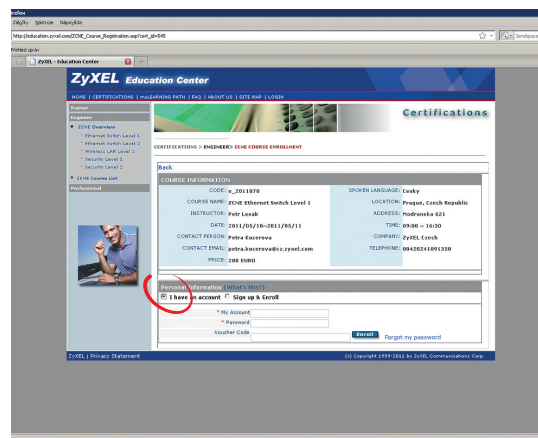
Firefox
Záložky Nástroje Nápověda
http://education.zyxel.com/ZCNE_Course_Registration.asp?sort_id=545
Přehled zpráv
ZyXEL - Education Center
ZyXEL Education Center
HOME | CERTIFICATIONS | myLEARNING PATH | FAQ | ABOUT US | SITE MAP | LOGIN
Trainer
Engineer
ZCNE Overview
Ethernet Switch Level 1
Ethernet Switch Level 2
Wireless LAN Level 1
Security Level 1
Security Level 2
ZCNE Course List
Professional
Certifications
CERTIFICATIONS > ENGINEER > ZCNE COURSE ENROLLMENT
Back
COURSE INFORMATION
| CODE: | e_2011878 | SPOKEN LANGUAGE: | Cesky |
|---|---|---|---|
| COURSE NAME: | ZCNE Ethernet Switch Level 1 | LOCATION: | Prague, Czech Republic |
| INSTRUCTOR: | Petr Lesak | ADDRESS: | Hodronska 621 |
| DATE: | 2011/05/10~2011/05/11 | TIME: | 09:00 ~ 16:30 |
| CONTACT PERSON: | Petra Kucerova | COMPANY: | ZyXEL Czech |
| CONTACT EMAIL: | petra.kucerova@cz.zyxel.com | TELEPHONE: | 00420241091350 |
| PRICE: | 200 EURO | | |
Personal information (What's this?)
I have an account Sign up & Enroll
* My Account
* Password
Voucher Code
Enroll
Forgot my password
ZyXEL | Privacy Statement
(c) Copyright 1999-2011 by ZyXEL Communications Corp.